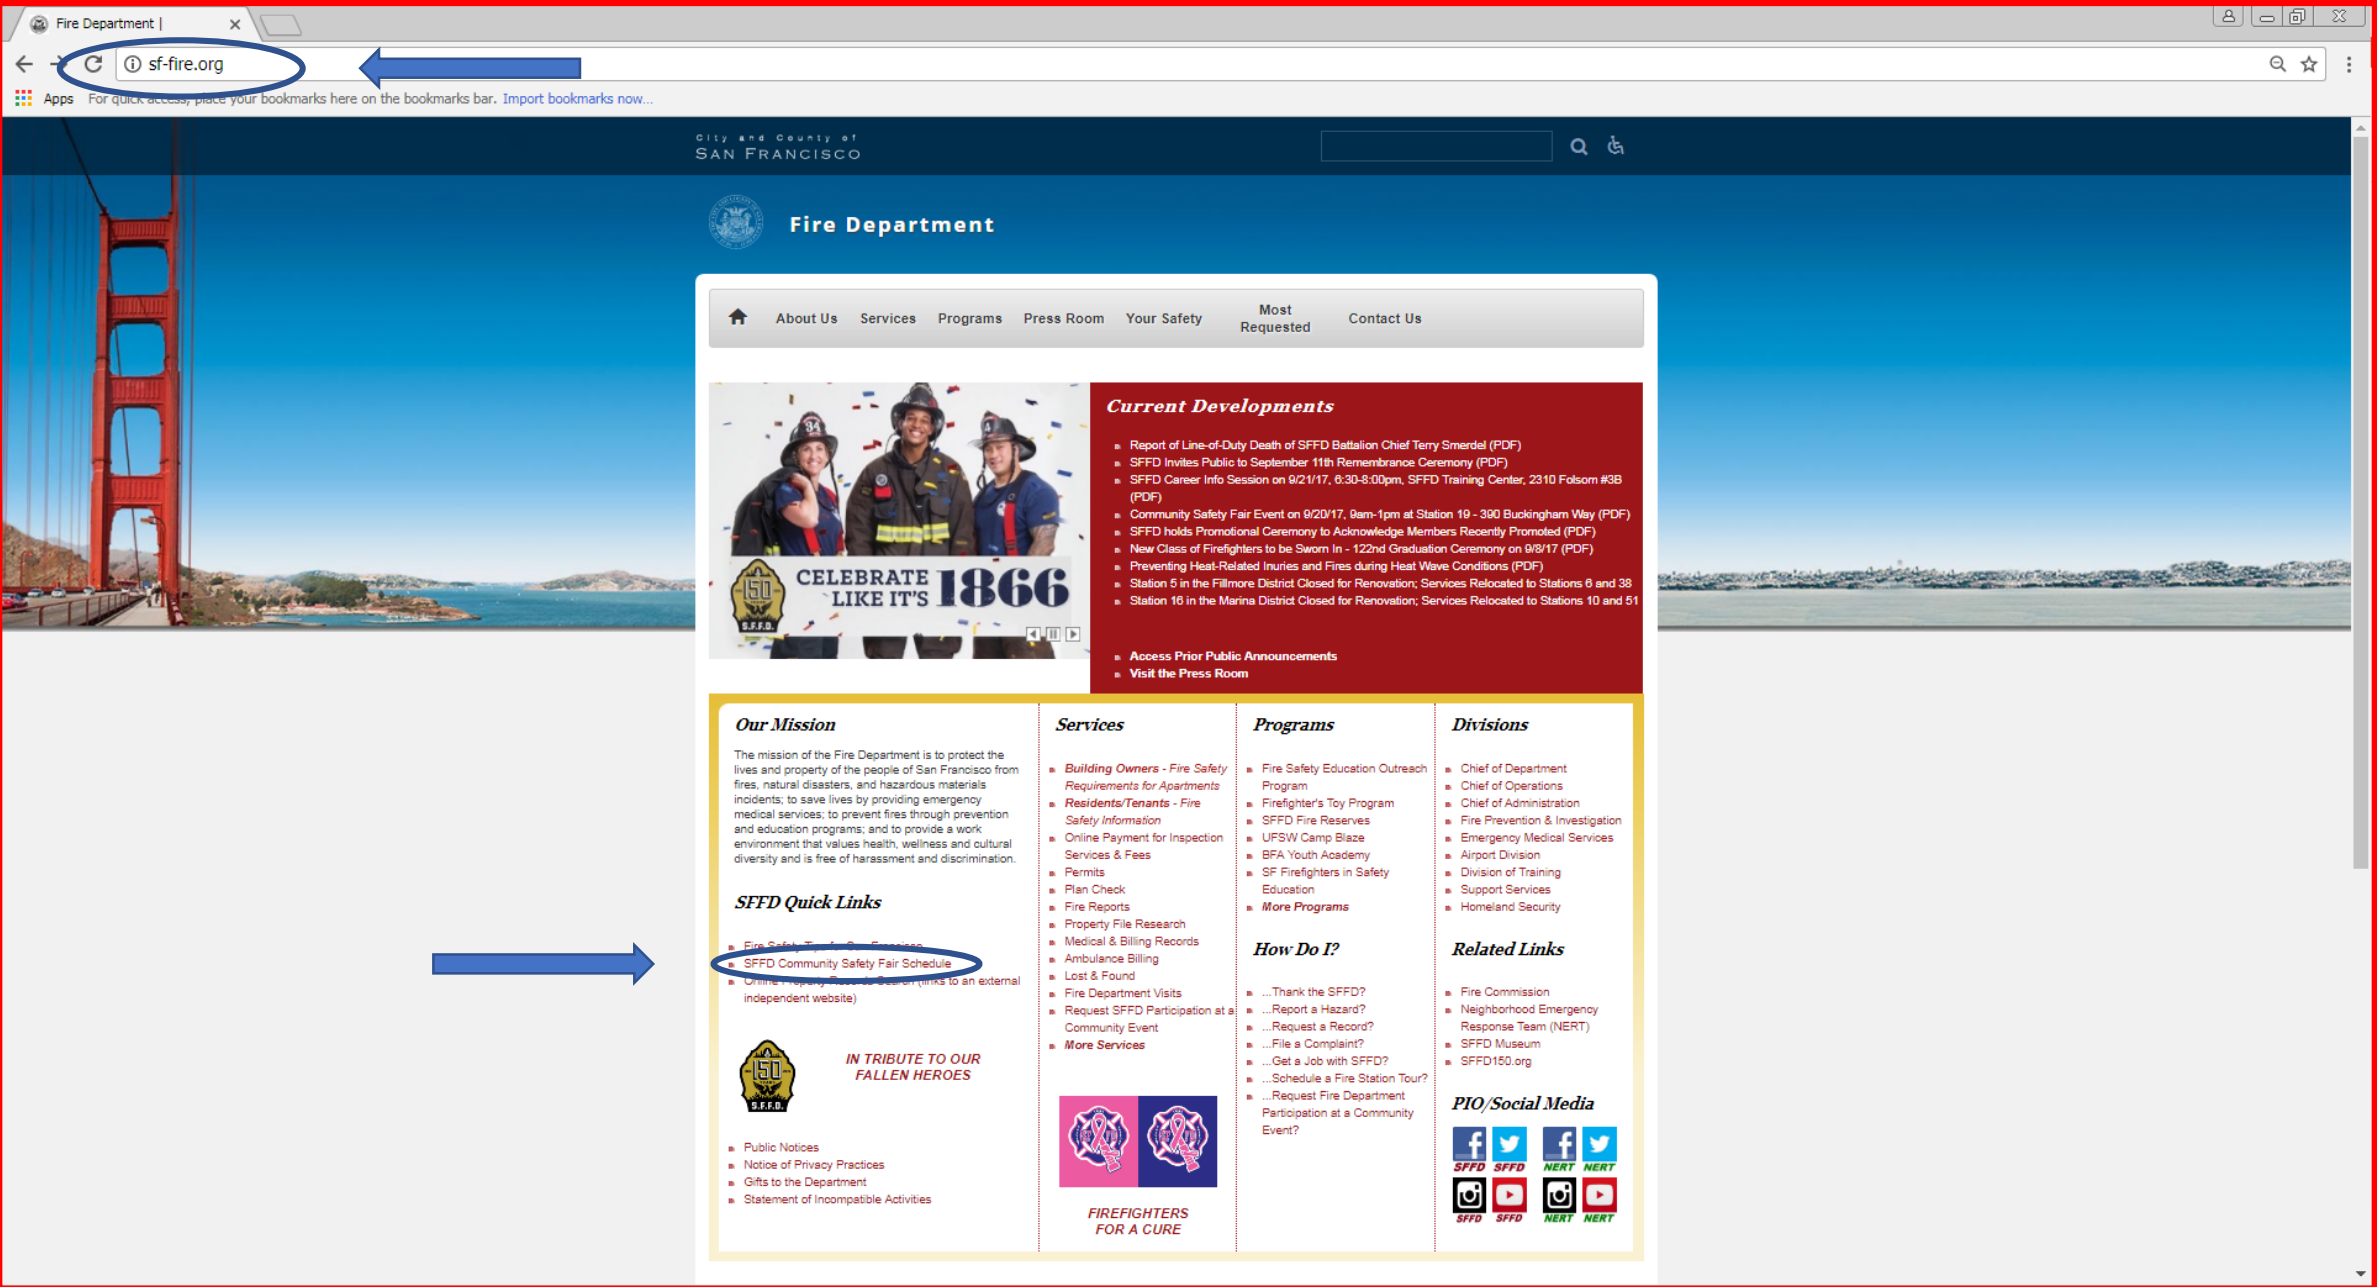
Fire Department |

sf-fire.org

Apps For quick access, place your bookmarks here on the bookmarks bar. Import bookmarks now...

City and County of
SAN FRANCISCO

Fire Department

About Us Services Programs Press Room Your Safety Most Requested Contact Us

CELEBRATE LIKE IT'S 1866

150 S.F.F.D.

Current Developments

- Report of Line-of-Duty Death of SFFD Battalion Chief Terry Smerdel (PDF)
- SFFD Invites Public to September 11th Remembrance Ceremony (PDF)
- SFFD Career Info Session on 9/21/17, 6:30-8:00pm, SFFD Training Center, 2310 Folsom #3B (PDF)
- Community Safety Fair Event on 9/20/17, 9am-1pm at Station 19 - 390 Buckingham Way (PDF)
- SFFD holds Promotional Ceremony to Acknowledge Members Recently Promoted (PDF)
- New Class of Firefighters to be Sworn In - 122nd Graduation Ceremony on 9/8/17 (PDF)
- Preventing Heat-Related Inuries and Fires during Heat Wave Conditions (PDF)
- Station 5 in the Fillmore District Closed for Renovation; Services Relocated to Stations 6 and 38
- Station 16 in the Marina District Closed for Renovation; Services Relocated to Stations 10 and 51

- Access Prior Public Announcements
- Visit the Press Room

Our Mission

The mission of the Fire Department is to protect the lives and property of the people of San Francisco from fires, natural disasters, and hazardous materials incidents; to save lives by providing emergency medical services; to prevent fires through prevention and education programs; and to provide a work environment that values health, wellness and cultural diversity and is free of harassment and discrimination.

SFFD Quick Links

- Fire Safety Tips for San Francisco
- SFFD Community Safety Fair Schedule
- Online Property Records Search (links to an external independent website)

IN TRIBUTE TO OUR FALLEN HEROES

- Public Notices
- Notice of Privacy Practices
- Gifts to the Department
- Statement of Incompatible Activities

Services

- Building Owners - Fire Safety Requirements for Apartments
- Residents/Tenants - Fire Safety Information
- Online Payment for Inspection Services & Fees
- Permits
- Plan Check
- Fire Reports
- Property File Research
- Medical & Billing Records
- Ambulance Billing
- Lost & Found
- Fire Department Visits
- Request SFFD Participation at a Community Event
- More Services

FIREFIGHTERS FOR A CURE

Programs

- Fire Safety Education Outreach Program
- Firefighter's Toy Program
- SFFD Fire Reserves
- UFSW Camp Blaze
- BFA Youth Academy
- SF Firefighters in Safety Education
- More Programs

How Do I?

- ...Thank the SFFD?
- ...Report a Hazard?
- ...Request a Record?
- ...File a Complaint?
- ...Get a Job with SFFD?
- ...Schedule a Fire Station Tour?
- ...Request Fire Department Participation at a Community Event?

Divisions

- Chief of Department
- Chief of Operations
- Chief of Administration
- Fire Prevention & Investigation
- Emergency Medical Services
- Airport Division
- Division of Training
- Support Services
- Homeland Security

Related Links

- Fire Commission
- Neighborhood Emergency Response Team (NERT)
- SFFD Museum
- SFFD150.org

PIO/Social Media

SFFD SFFD NERT NERT
SFFD SFFD NERT NERT